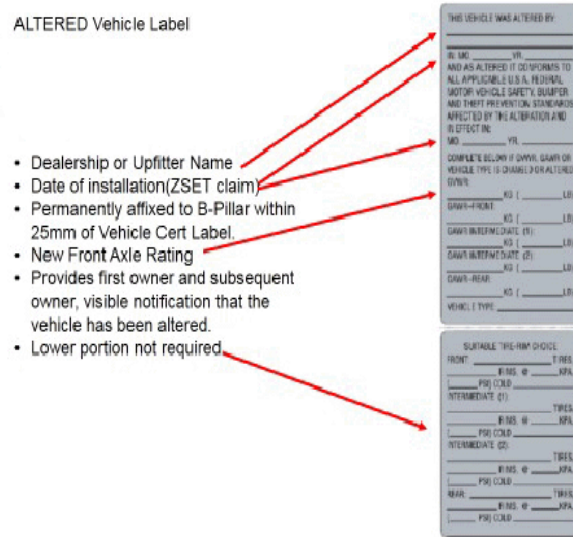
ALTERED Vehicle Label

- Dealership or Upfitter Name
- Date of installation(ZSET claim)
- Permanently affixed to B-Pillar within 25mm of Vehicle Cert Label.
- New Front Axle Rating
- Provides first owner and subsequent owner, visible notification that the vehicle has been altered.
- Lower portion not required.

THIS VEHICLE WAS ALTERED BY

IN: MO ______ YR ______
AND AS ALTERED IT CONFORMS TO ALL APPLICABLE U.S.A. FEDERAL MOTOR VEHICLE SAFETY, BUMPER AND THEFT PREVENTION STANDARDS AFFECTED BY THE ALTERATION AND IN EFFECT IN:
MO ______ YR ______

COMPLETE BELOW IF GVWR, GAWR OR VEHICLE TYPE IS CHANGED FOR ALTERED GVWR:
______ KG (______ LB)
GAWR—FRONT
______ KG (______ LB)
GAWR INTERMEDIATE (1):
______ KG (______ LB)
GAWR INTERMEDIATE (2):
______ KG (______ LB)
GAWR—REAR
______ KG (______ LB)
VEHICLE TYPE

SUITABLE TIRE-RIM CHOICE
FRONT ______ TIRES
______ RIMS @ ______ KPA
(______ PSI) COLD
INTERMEDIATE (1)
______ TIRES
______ RIMS @ ______ KPA
(______ PSI) COLD
INTERMEDIATE (2)
______ TIRES
______ RIMS @ ______ KPA
(______ PSI) COLD
REAR ______ TIRES
______ RIMS @ ______ KPA
(______ PSI) COLD